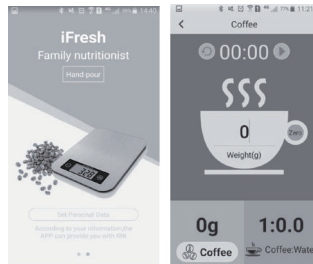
14:40

iFresh

Family nutritionist

Hand-pour

Set Personal Data

According to your information,the APP can provide you with RNI

11:21

<

Coffee

00:00

0

Weight(g)

Zero

0g

Coffee

1:0.0

Coffee:Water